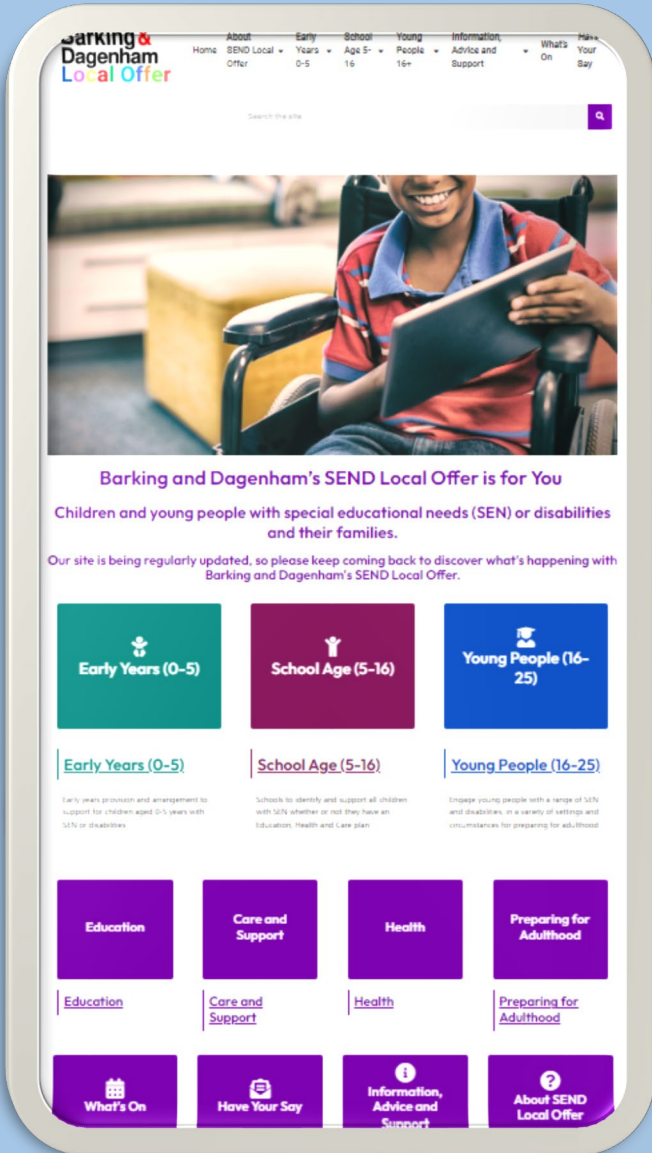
Barking & Dagenham Local Offer

Home About SEND Local Offer Early Years 0-5 School Age 5-16 Young People 16+ Information, Advice and Support What's On Have Your Say

Search the site

Barking and Dagenham's SEND Local Offer is for You

Children and young people with special educational needs (SEN) or disabilities and their families.

Our site is being regularly updated, so please keep coming back to discover what's happening with Barking and Dagenham's SEND Local Offer.

Early Years (0-5)

School Age (5-16)

Young People (16-25)

Early Years (0-5)

Early years provision and arrangement to support for children aged 0-5 years with SEN or disabilities

School Age (5-16)

Schools to identify and support all children with SEN whether or not they have an Education, Health and Care plan

Young People (16-25)

Engage young people with a range of SEN and disabilities, in a variety of settings and circumstances for preparing for adulthood

Education

Care and Support

Health

Preparing for Adulthood

Education

Care and Support

Health

Preparing for Adulthood

What's On

Have Your Say

Information, Advice and Support

About SEND Local Offer